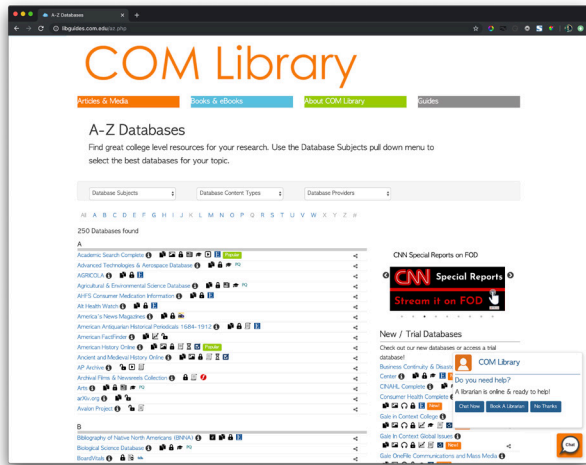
A-Z Databases

libguides.com.edu/az.php

COM Library

Articles & Media | Books & eBooks | About COM Library | Guides

A-Z Databases

Find great college level resources for your research. Use the Database Subjects pull down menu to select the best databases for your topic.

Database Subjects | Database Content Types | Database Providers

All A B C D E F G H I J K L M N O P Q R S T U V W X Y Z #

250 Databases found

A

Academic Search Complete Popular
Advanced Technologies & Aerospace Database
AGRICOLA
Agricultural & Environmental Science Database
AHFS Consumer Medication Information
Alt HealthWatch
America's News Magazines
American Antiquarian Historical Periodicals 1684-1912
American FactFinder
American History Online Popular
Ancient and Medieval History Online
AP Archive
Archival Film & Newsreels Collection
Arts
arXiv.org
Avalon Project

B

Bibliography of Native North Americans (BNNA)
Biological Science Database
BoardVitals

CNN Special Reports on FOD

CNN Special Reports
Stream it on FOD

New / Trial Databases

Check out our new databases or access a trial database!
Business Continuity & Disaster Recovery Center
CINAHL Complete
Consumer Health Complete
Gale in Context College
Gale in Context Global Issues
Gale OneFile Communications and Mass Media

COM Library
Do you need help?
A librarian is online & ready to help!
Chat Now | Book A Librarian | No Thanks

Chat